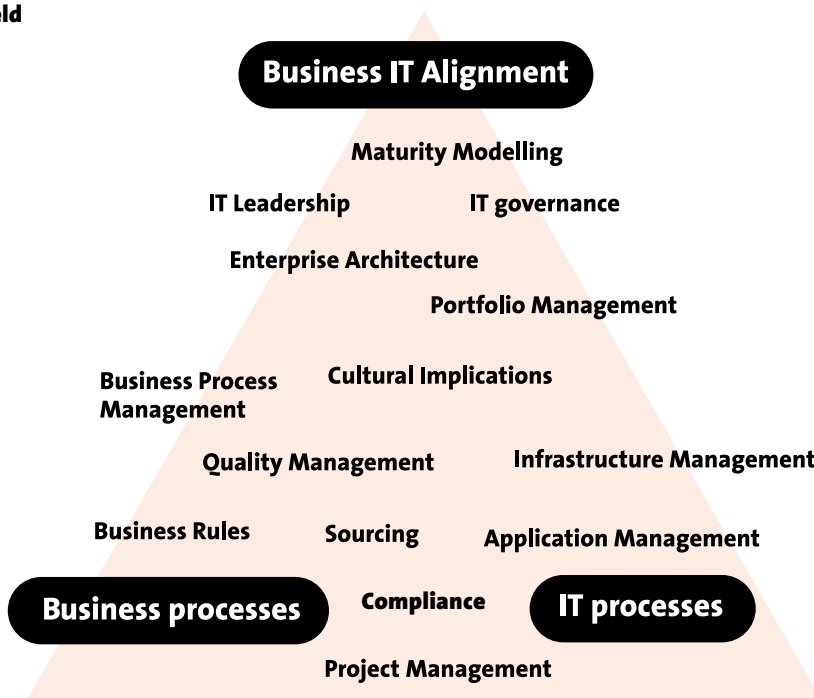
eld

Business IT Alignment

Maturity Modelling

IT Leadership

IT governance

Enterprise Architecture

Portfolio Management

Business Process Management

Cultural Implications

Quality Management

Infrastructure Management

Business Rules

Sourcing

Application Management

Business processes

Compliance

IT processes

Project Management